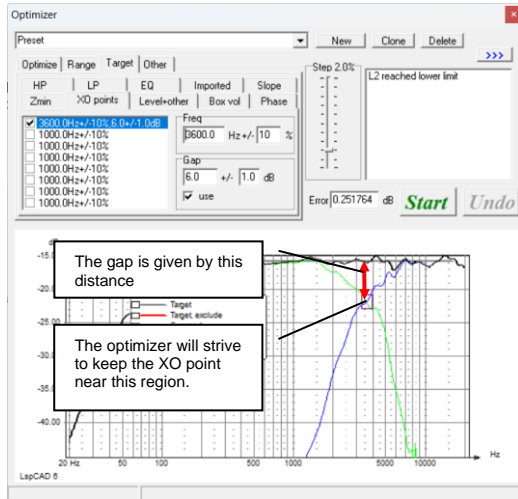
Optimizer

Preset

New Clone Delete

>>>

Optimize Range Target Other

HP LP EQ Imported Slope

Zmin XO points Level+other Box vol Phase

3600.0Hz+/-10% 6.0+/-1.0dB
1000.0Hz+/-10%
1000.0Hz+/-10%
1000.0Hz+/-10%
1000.0Hz+/-10%
1000.0Hz+/-10%
1000.0Hz+/-10%
1000.0Hz+/-10%

Freq
3600.0 Hz+/- 10 %

Gap
6.0 +/- 1.0 dB
use

Step 2.0%

L2 reached lower limit

Error 0.251764 dB Start Undo

-15.00
-20.00
-25.00
-30.00
-35.00
-40.00

The gap is given by this distance

Target
Target, exclude

The optimizer will strive to keep the XO point near this region.

20 Hz 50 100 200 500 1000 2000 5000 10000 Hz

LspCAD 6